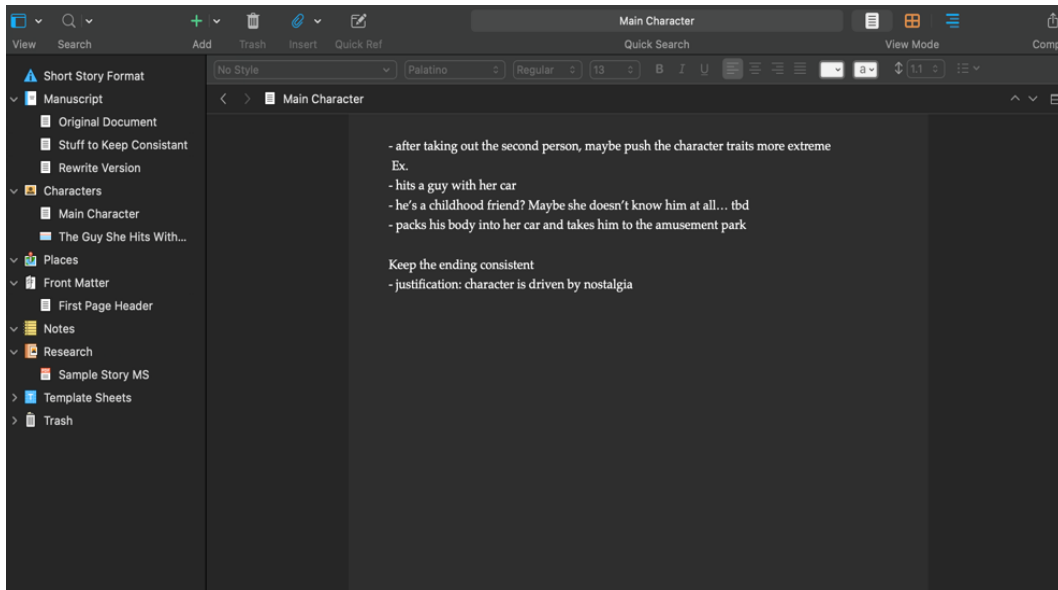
View Search Add Trash Insert Quick Ref Main Character Quick Search View Mode Comp

Short Story Format
Manuscript
Original Document
Stuff to Keep Consistant
Rewrite Version
Characters
Main Character
The Guy She Hits With...
Places
Front Matter
First Page Header
Notes
Research
Sample Story MS
Template Sheets
Trash

No Style Palatino Regular 13 B I U a 1.1

Main Character

- after taking out the second person, maybe push the character traits more extreme
Ex.
- hits a guy with her car
- he's a childhood friend? Maybe she doesn't know him at all… tbd
- packs his body into her car and takes him to the amusement park

Keep the ending consistent
- justification: character is driven by nostalgia